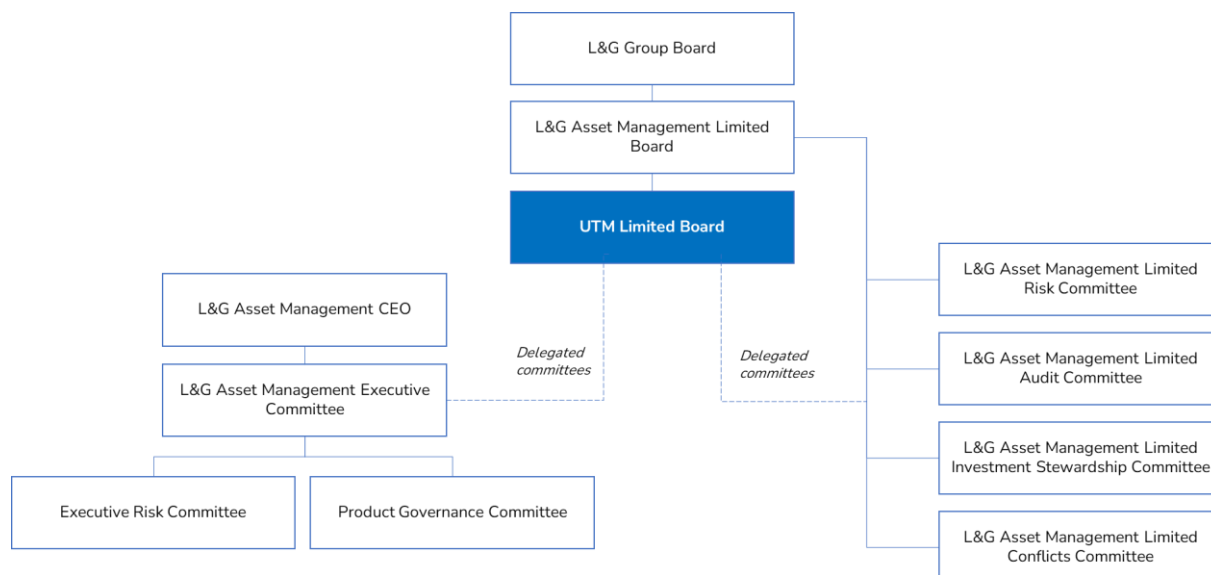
L&G Group Board

L&G Asset Management Limited Board

UTM Limited Board

L&G Asset Management CEO

L&G Asset Management Executive Committee

Delegated committees

Delegated committees

Executive Risk Committee

Product Governance Committee

L&G Asset Management Limited Risk Committee

L&G Asset Management Limited Audit Committee

L&G Asset Management Limited Investment Stewardship Committee

L&G Asset Management Limited Conflicts Committee